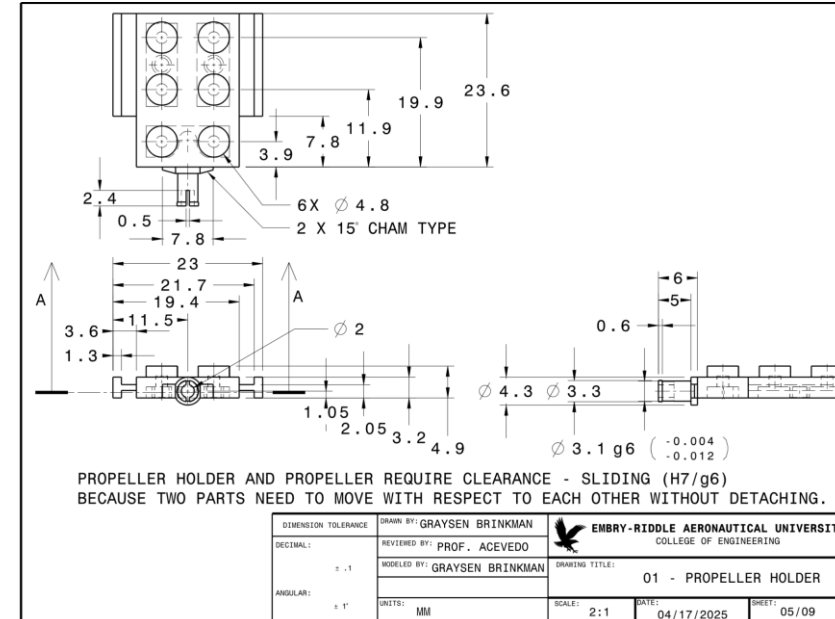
23.6

19.9

11.9

7.8

3.9

2.4

0.5

7.8

6X $\varnothing$ 4.8

2 X 15° CHAM TYPE

A

23

21.7

19.4

11.5

3.6

1.3

A

$\varnothing$ 2

1.05

2.05

3.2

4.9

6

5

0.6

$\varnothing$ 4.3 $\varnothing$ 3.3

$\varnothing$ 3.1 g6 $\left(\begin{smallmatrix}-0.004 \\ -0.012\end{smallmatrix}\right)$

PROPELLER HOLDER AND PROPELLER REQUIRE CLEARANCE - SLIDING (H7/g6)
BECAUSE TWO PARTS NEED TO MOVE WITH RESPECT TO EACH OTHER WITHOUT DETACHING.

| DIMENSION TOLERANCE | DRAWN BY: GRAYSEN BRINKMAN | EMBRY-RIDDLE AERONAUTICAL UNIVERSIT COLLEGE OF ENGINEERING | | |
|---|---|---|---|---|
| DECIMAL: ± .1 | REVIEWED BY: PROF. ACEVEDO | DRAWING TITLE: 01 - PROPELLER HOLDER | | |
| ANGULAR: ± 1° | MODELED BY: GRAYSEN BRINKMAN | | | |
| | UNITS: MM | SCALE: 2:1 | DATE: 04/17/2025 | SHEET: 05/09 |